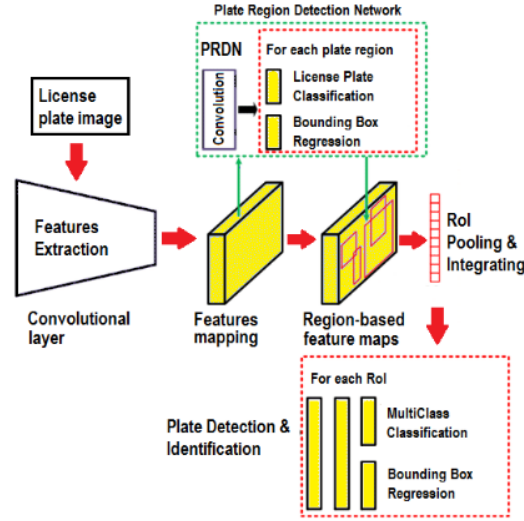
Plate Region Detection Network

PRDN

Convolution

For each plate region

License Plate Classification

Bounding Box Regression

License plate image

Features Extraction

Convolutional layer

Features mapping

Region-based feature maps

RoI Pooling & Integrating

For each RoI

MultiClass Classification

Bounding Box Regression

Plate Detection & Identification